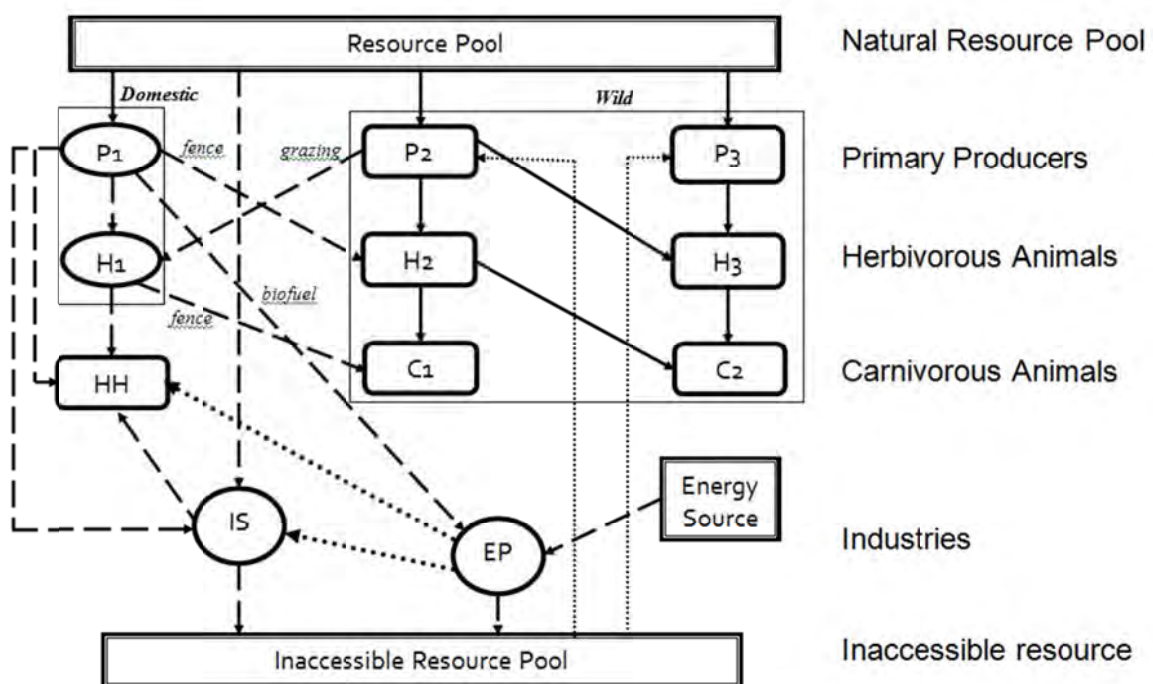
Resource Pool

Natural Resource Pool

Domestic

Wild

P1

fence

grazing

P2

P3

Primary Producers

H1

H2

H3

Herbivorous Animals

biofuel

fence

HH

C1

C2

Carnivorous Animals

Energy Source

IS

EP

Industries

Inaccessible Resource Pool

Inaccessible resource